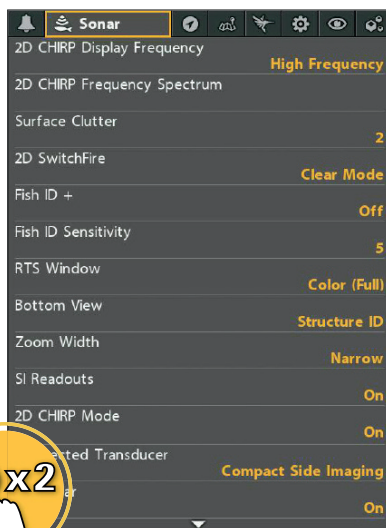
Sonar

2D CHIRP Display Frequency
High Frequency

2D CHIRP Frequency Spectrum

Surface Clutter
2

2D SwitchFire
Clear Mode

Fish ID +
Off

Fish ID Sensitivity
5

RTS Window
Color (Full)

Bottom View
Structure ID

Zoom Width
Narrow

SI Readouts
On

2D CHIRP Mode
On

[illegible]ected Transducer
Compact Side Imaging

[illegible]ar
On

x2